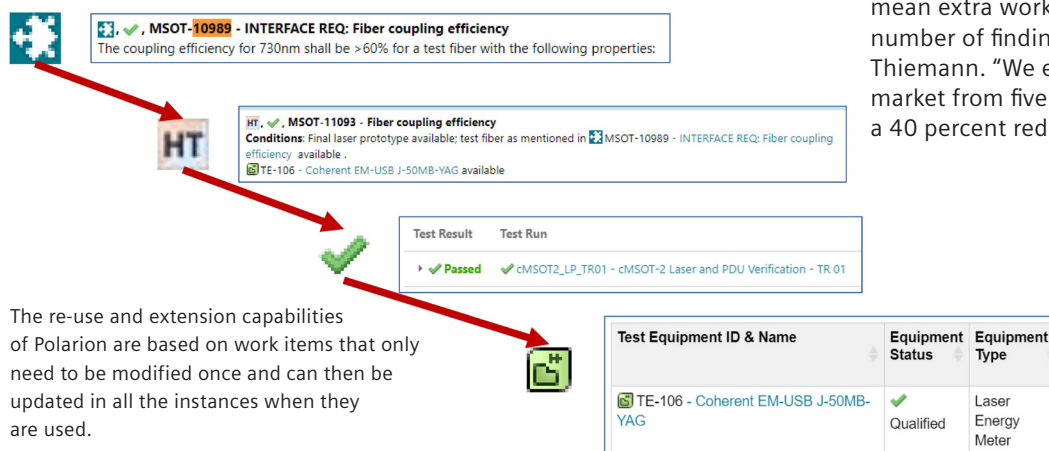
, MSOT-10989 - INTERFACE REQ: Fiber coupling efficiency
The coupling efficiency for 730nm shall be >60% for a test fiber with the following properties:

mean extra work
number of findin
Thiemann. "We e
market from five
a 40 percent red

HT

HT, MSOT-11093 - Fiber coupling efficiency
Conditions: Final laser prototype available; test fiber as mentioned in MSOT-10989 - INTERFACE REQ: Fiber coupling efficiency available .
TE-106 - Coherent EM-USB J-50MB-YAG available

| Test Result | Test Run |
|---|---|
| Passed | cMSOT2_LP_TR01 - cMSOT-2 Laser and PDU Verification - TR 01 |

The re-use and extension capabilities of Polarion are based on work items that only need to be modified once and can then be updated in all the instances when they are used.

| Test Equipment ID & Name | Equipment Status | Equipment Type |
|---|---|---|
| TE-106 - Coherent EM-USB J-50MB-YAG | Qualified | Laser Energy Meter |